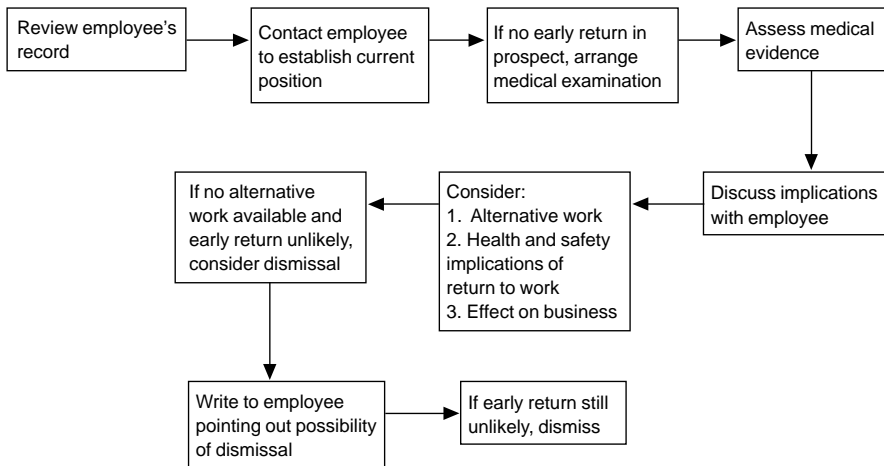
Review employee's record

Contact employee to establish current position

If no early return in prospect, arrange medical examination

Assess medical evidence

Discuss implications with employee

Consider:
1. Alternative work
2. Health and safety implications of return to work
3. Effect on business

If no alternative work available and early return unlikely, consider dismissal

Write to employee pointing out possibility of dismissal

If early return still unlikely, dismiss